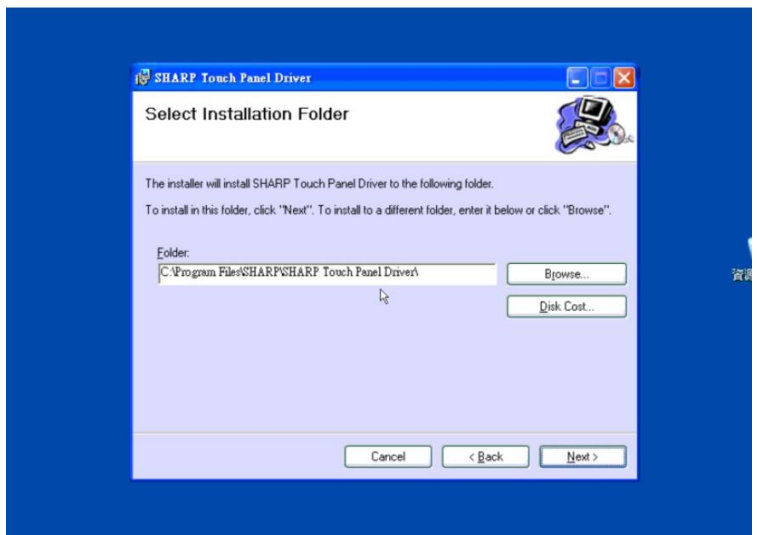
SHARP Touch Panel Driver

Select Installation Folder

The installer will install SHARP Touch Panel Driver to the following folder.

To install in this folder, click "Next". To install to a different folder, enter it below or click "Browse".

Folder:

C:\Program Files\SHARP\SHARP Touch Panel Driver\

Browse...

Disk Cost...

Cancel

< Back

Next >

資